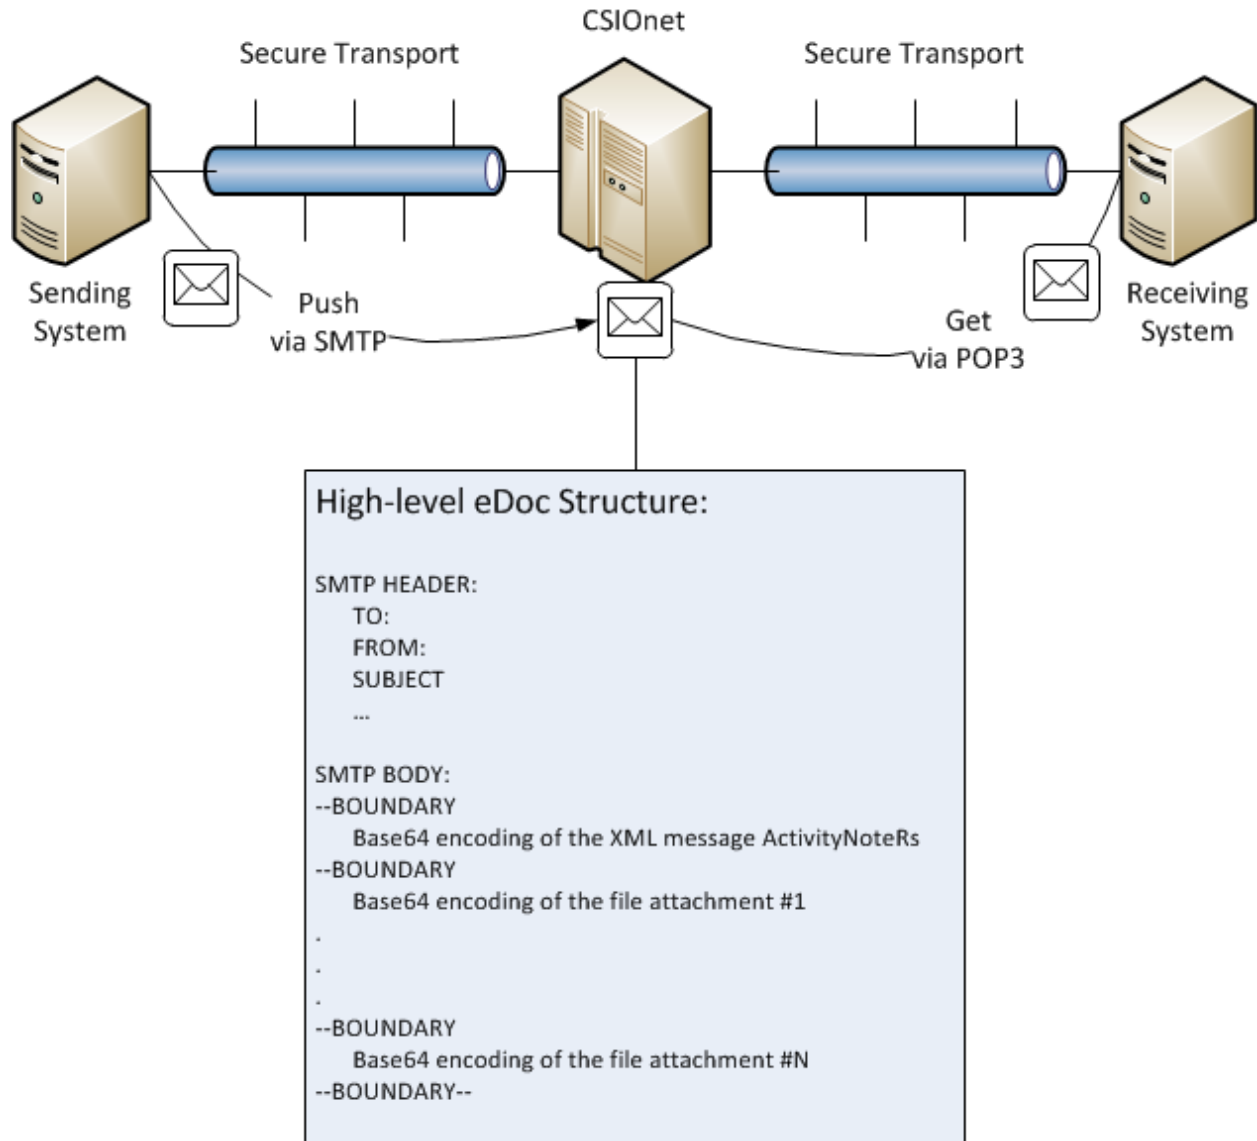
CSIOnet

Secure Transport

Secure Transport

Sending System

Push via SMTP

Get via POP3

Receiving System

High-level eDoc Structure:

SMTP HEADER:
TO:
FROM:
SUBJECT
...

SMTP BODY:
--BOUNDARY
Base64 encoding of the XML message ActivityNoteRs
--BOUNDARY
Base64 encoding of the file attachment #1
.
.
.
--BOUNDARY
Base64 encoding of the file attachment #N
--BOUNDARY--